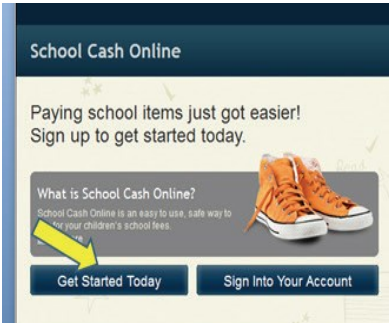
School Cash Online

Paying school items just got easier! Sign up to get started today.

What is School Cash Online?

School Cash Online is an easy to use, safe way to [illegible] for your children's school fees.

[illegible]

Get Started Today

Sign Into Your Account